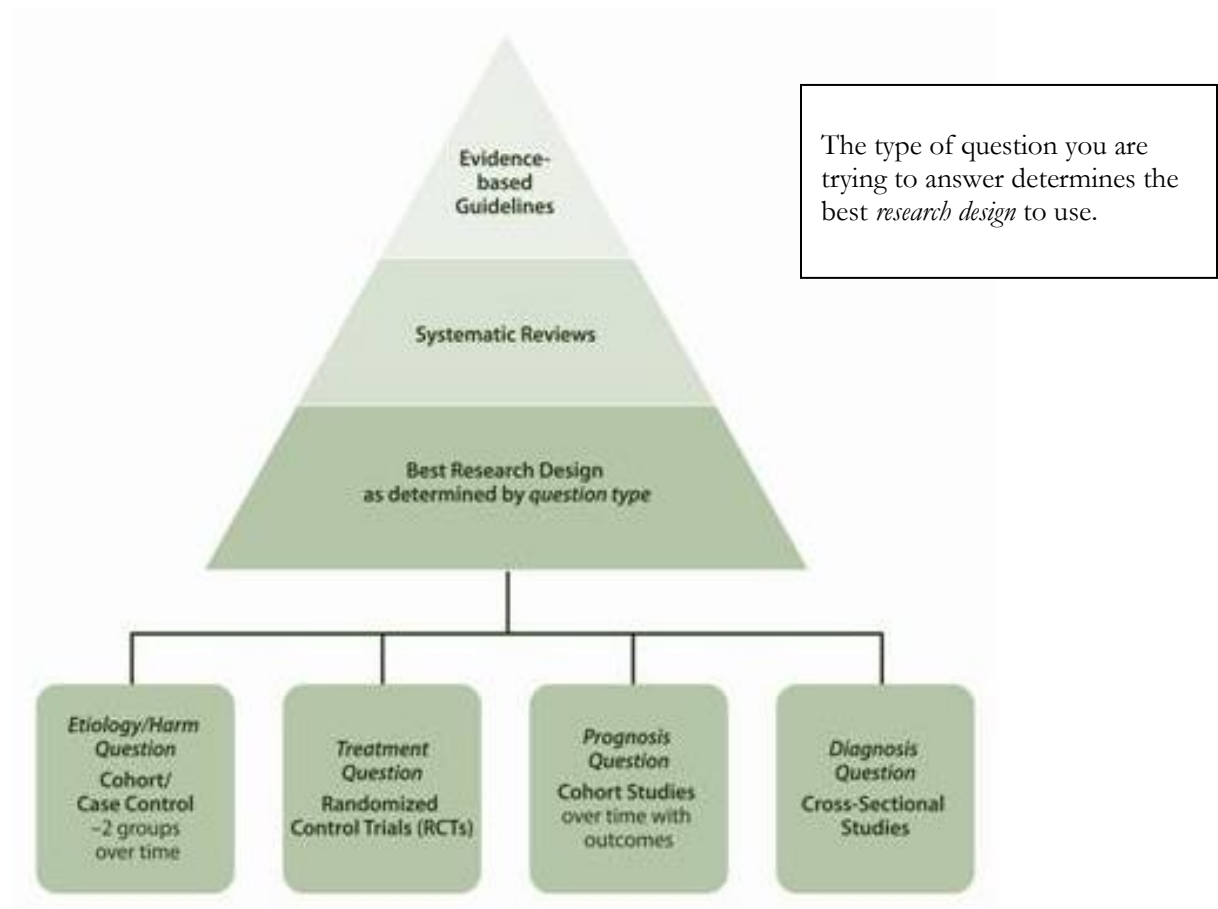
Evidence-based Guidelines

Systematic Reviews

Best Research Design as determined by question type

The type of question you are trying to answer determines the best research design to use.

Etiology/Harm Question
Cohort/ Case Control –2 groups over time

Treatment Question
Randomized Control Trials (RCTs)

Prognosis Question
Cohort Studies over time with outcomes

Diagnosis Question
Cross-Sectional Studies